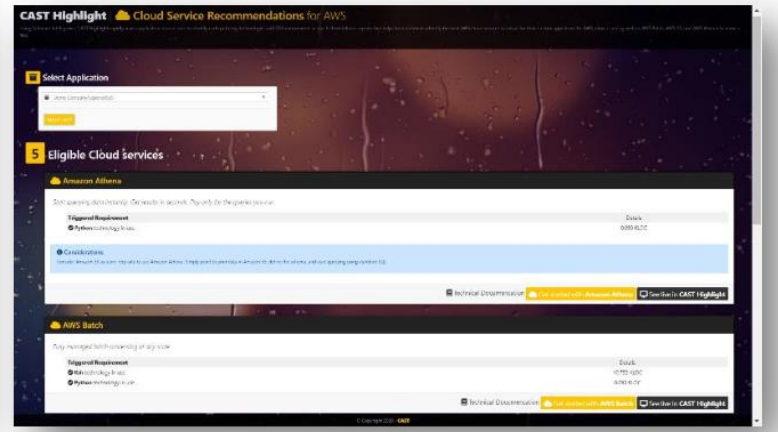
CAST Highlight Cloud Service Recommendations for AWS

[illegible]

Select Application

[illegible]

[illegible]

5 Eligible Cloud services

Amazon Athena

Start querying data instantly. Get results in seconds. Pay only for the queries you run.

| Triggered Requirement | Details |
|---|---|
| Python technology in use. | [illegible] |

Considerations

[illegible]

Technical Documentation Get started with Amazon Athena See live in CAST Highlight

AWS Batch

Fully managed batch processing at any scale

| Triggered Requirement | Details |
|---|---|
| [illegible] technology in use. | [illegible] |
| Python technology in use. | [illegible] |

Technical Documentation Get started with AWS Batch See live in CAST Highlight

© Copyright 2018 - CAST